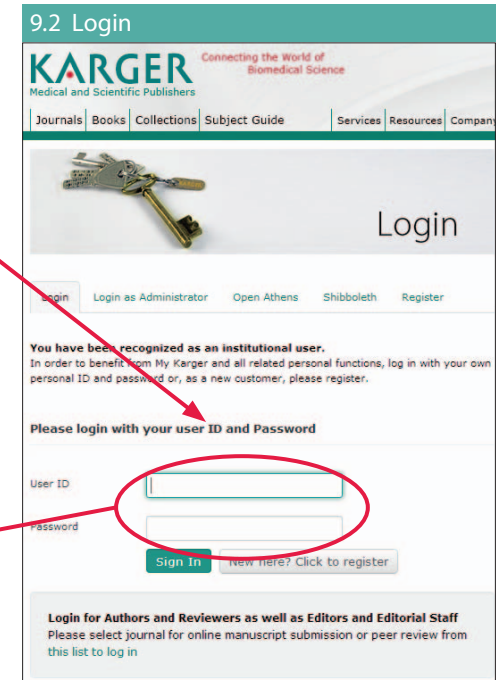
9.2 Login

KARGER
Medical and Scientific Publishers

Connecting the World of Biomedical Science

Journals | Books | Collections | Subject Guide | Services | Resources | Company

Login

Login | Login as Administrator | Open Athens | Shibboleth | Register

You have been recognized as an institutional user.
In order to benefit from My Karger and all related personal functions, log in with your own personal ID and password or, as a new customer, please register.

Please login with your user ID and Password

User ID

Password

Sign In | New here? Click to register

Login for Authors and Reviewers as well as Editors and Editorial Staff
Please select journal for online manuscript submission or peer review from this list to log in